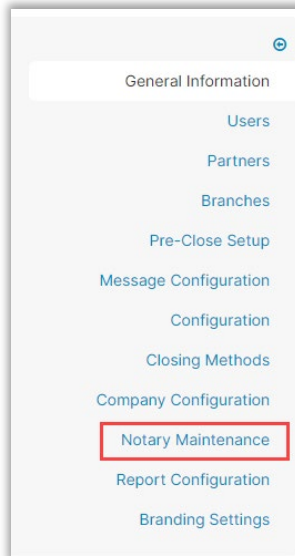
General Information

Users

Partners

Branches

Pre-Close Setup

Message Configuration

Configuration

Closing Methods

Company Configuration

Notary Maintenance

Report Configuration

Branding Settings